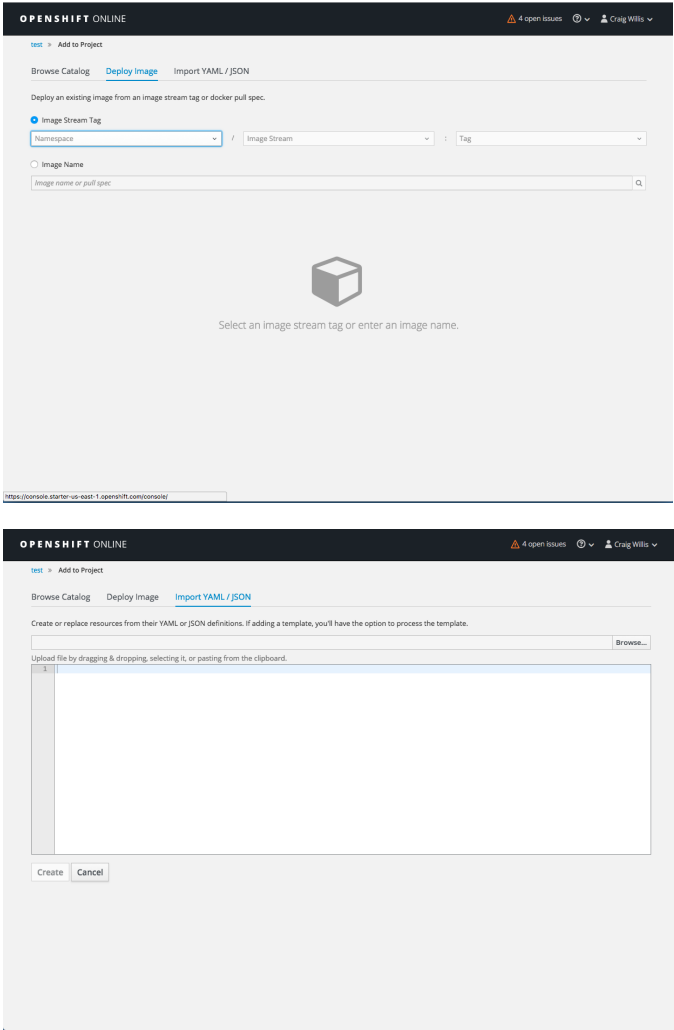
OPENSHIFT ONLINE

4 open issues Craig Willis

test » Add to Project

Browse Catalog Deploy Image Import YAML / JSON

Deploy an existing image from an image stream tag or docker pull spec.

Image Stream Tag

Namespace / Image Stream : Tag

Image Name

Image name or pull spec

Select an image stream tag or enter an image name.

https://console.starter-us-east-1.openshift.com/console/

OPENSHIFT ONLINE

4 open issues Craig Willis

test » Add to Project

Browse Catalog Deploy Image Import YAML / JSON

Create or replace resources from their YAML or JSON definitions. If adding a template, you'll have the option to process the template.

Browse...

Upload file by dragging & dropping, selecting it, or pasting from the clipboard.

1

Create Cancel